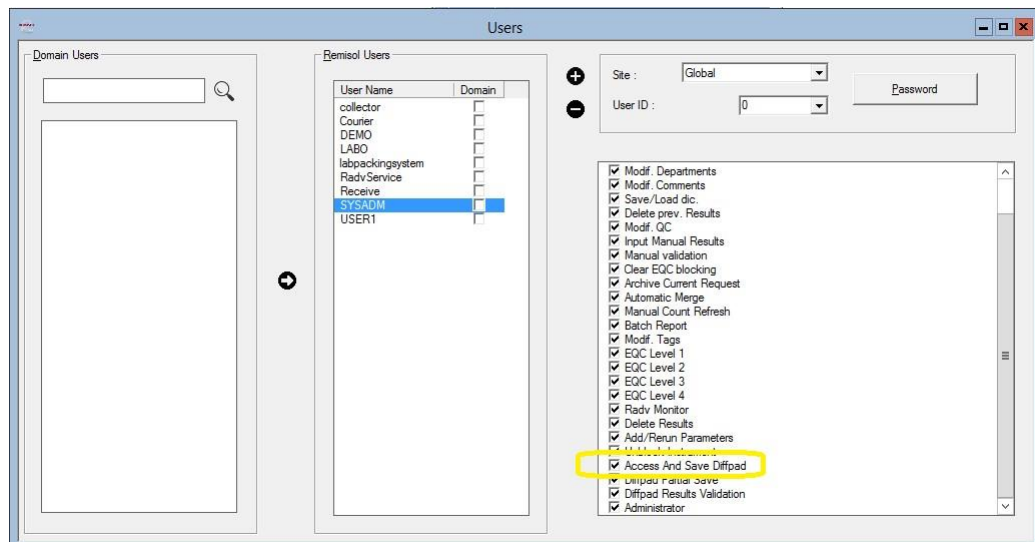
Users

Domain Users

Remisol Users

| User Name | Domain |
|---|---|
| collector | ☐ |
| Courier | ☐ |
| DEMO | ☐ |
| LABO | ☐ |
| labpackingsystem | ☐ |
| RadvService | ☐ |
| Receive | ☐ |
| SYSADM | ☐ |
| USER1 | ☐ |

Site : Global

User ID : 0

Password

☑ Modif. Departments
☑ Modif. Comments
☑ Save/Load dic.
☑ Delete prev. Results
☑ Modif. QC
☑ Input Manual Results
☑ Manual validation
☑ Clear EQC blocking
☑ Archive Current Request
☑ Automatic Merge
☑ Manual Count Refresh
☑ Batch Report
☑ Modif. Tags
☑ EQC Level 1
☑ EQC Level 2
☑ EQC Level 3
☑ EQC Level 4
☑ Radv Monitor
☑ Delete Results
☑ Add/Rerun Parameters
☑ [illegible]
☑ Access And Save Diffpad
☑ Diffpad Partial Save
☑ Diffpad Results Validation
☑ Administrator